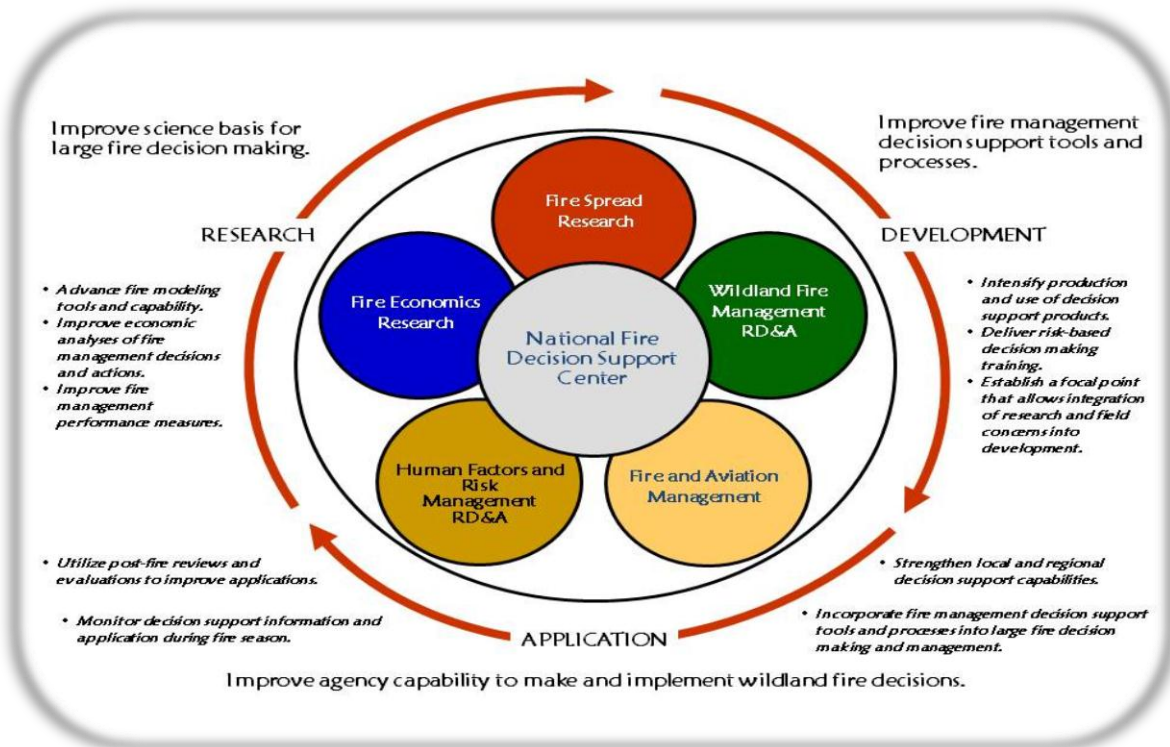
Improve science basis for large fire decision making.

Improve fire management decision support tools and processes.

RESEARCH

DEVELOPMENT

Fire Spread Research

Fire Economics Research

Wildland Fire Management RD&A

National Fire Decision Support Center

Human Factors and Risk Management RD&A

Fire and Aviation Management

• Advance fire modeling tools and capability.
• Improve economic analyses of fire management decisions and actions.
• Improve fire management performance measures.

• Intensify production and use of decision support products.
• Deliver risk-based decision making training.
• Establish a focal point that allows integration of research and field concerns into development.

• Utilize post-fire reviews and evaluations to improve applications.

• Monitor decision support information and application during fire season.

• Strengthen local and regional decision support capabilities.

• Incorporate fire management decision support tools and processes into large fire decision making and management.

APPLICATION

Improve agency capability to make and implement wildland fire decisions.